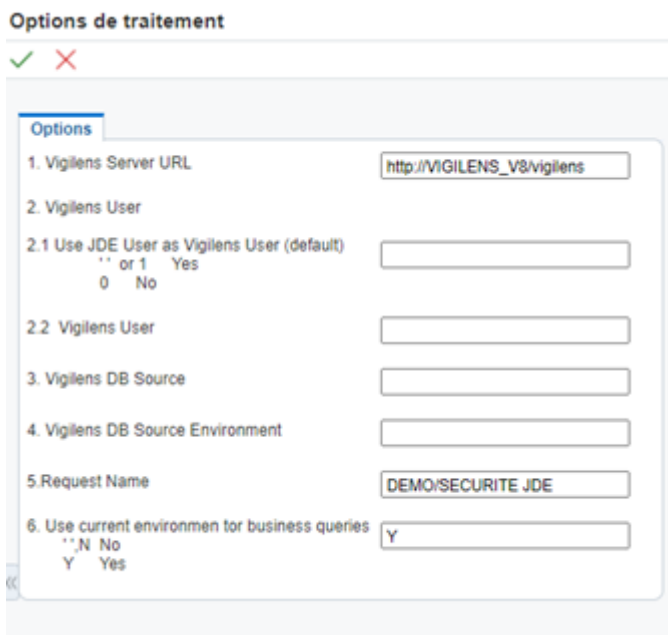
Options de traitement

Options

1. Vigilens Server URL http://VIGILENS_V8/vigilens

2. Vigilens User

2.1 Use JDE User as Vigilens User (default)
' ' or 1 Yes
0 No

2.2 Vigilens User

3. Vigilens DB Source

4. Vigilens DB Source Environment

5.Request Name DEMO/SECURITE JDE

6. Use current environmen tor business queries Y
' ',N No
Y Yes